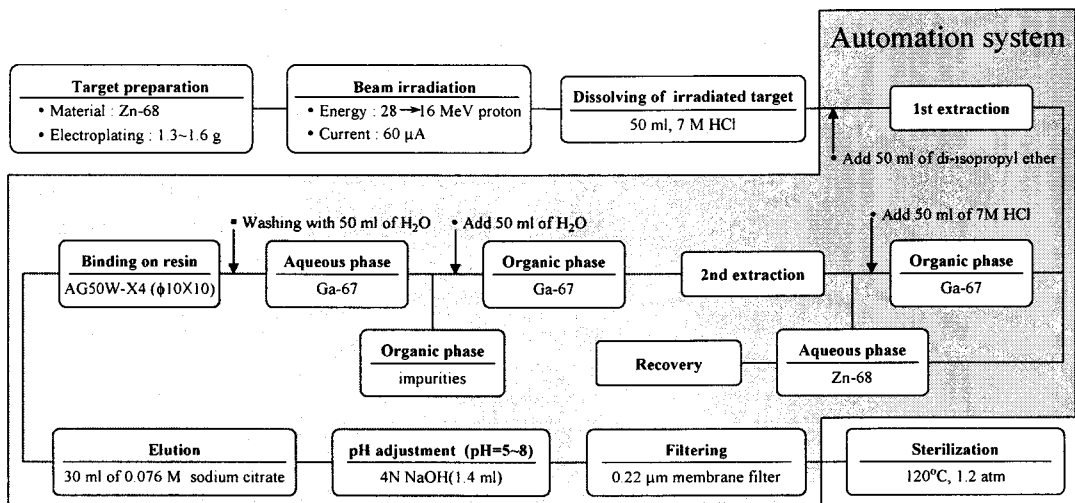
Automation system

Target preparation
• Material : Zn-68
• Electroplating : 1.3~1.6 g

Beam irradiation
• Energy : 28→16 MeV proton
• Current : 60 μA

Dissolving of irradiated target
50 ml, 7 M HCl

1st extraction

• Add 50 ml of di-isopropyl ether

• Add 50 ml of 7M HCl

Organic phase
Ga-67

2nd extraction

• Add 50 ml of $H_2O$

Organic phase
Ga-67

• Washing with 50 ml of $H_2O$

Aqueous phase
Ga-67

Binding on resin
AG50W-X4 (ϕ10X10)

Organic phase
impurities

Recovery

Aqueous phase
Zn-68

Elution
30 ml of 0.076 M sodium citrate

pH adjustment (pH=5~8)
4N NaOH(1.4 ml)

Filtering
0.22 μm membrane filter

Sterilization
120°C, 1.2 atm